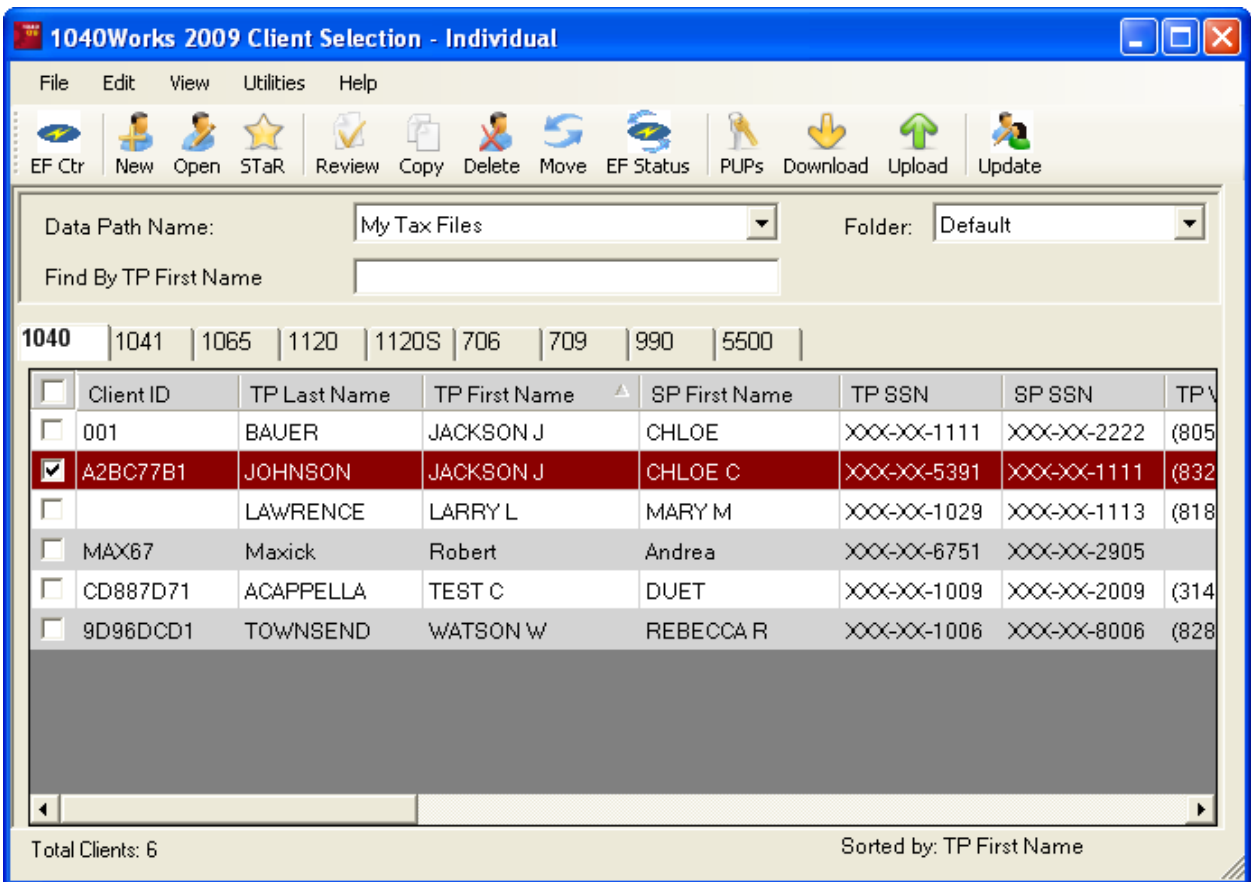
1040Works 2009 Client Selection - Individual

File Edit View Utilities Help

EF Ctr New Open STaR Review Copy Delete Move EF Status PUPs Download Upload Update

Data Path Name: My Tax Files

Folder: Default

Find By TP First Name

1040 1041 1065 1120 1120S 706 709 990 5500

| | Client ID | TP Last Name | TP First Name | SP First Name | TP SSN | SP SSN | TP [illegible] |
|---|---|---|---|---|---|---|---|
| | 001 | BAUER | JACKSON J | CHLOE | XXX-XX-1111 | XXX-XX-2222 | (805 |
| ☑ | A2BC77B1 | JOHNSON | JACKSON J | CHLOE C | XXX-XX-5391 | XXX-XX-1111 | (832 |
| | | LAWRENCE | LARRY L | MARY M | XXX-XX-1029 | XXX-XX-1113 | (818 |
| | MAX67 | Maxick | Robert | Andrea | XXX-XX-6751 | XXX-XX-2905 | |
| | CD887D71 | ACAPPELLA | TEST C | DUET | XXX-XX-1009 | XXX-XX-2009 | (314 |
| | 9D96DCD1 | TOWNSEND | WATSON W | REBECCA R | XXX-XX-1006 | XXX-XX-8006 | (828 |

Total Clients: 6

Sorted by: TP First Name